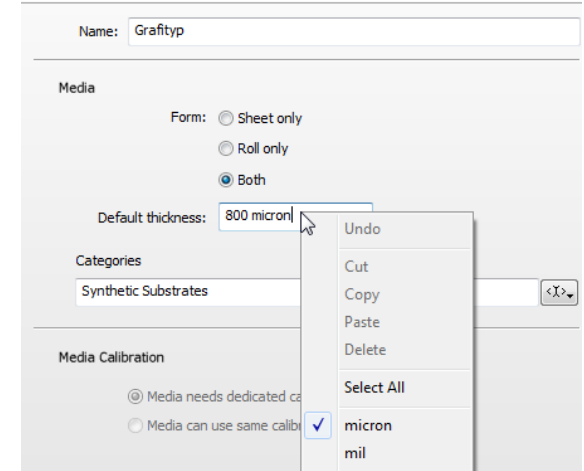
Name: Grafityp

Media

Form: Sheet only

Roll only

Both

Default thickness: 800 micron

Undo

Cut

Copy

Paste

Delete

Select All

✓ micron

mil

Categories

Synthetic Substrates

Media Calibration

Media needs dedicated ca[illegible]

Media can use same calib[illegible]